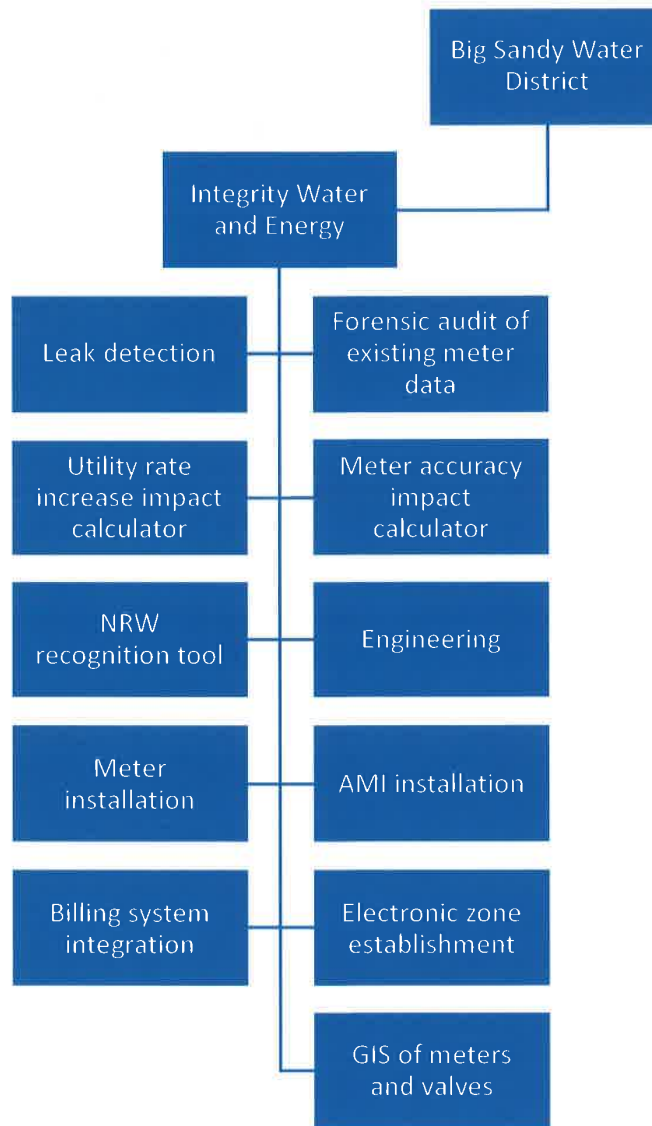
Big Sandy Water District

Integrity Water and Energy

Leak detection

Forensic audit of existing meter data

Utility rate increase impact calculator

Meter accuracy impact calculator

NRW recognition tool

Engineering

Meter installation

AMI installation

Billing system integration

Electronic zone establishment

GIS of meters and valves